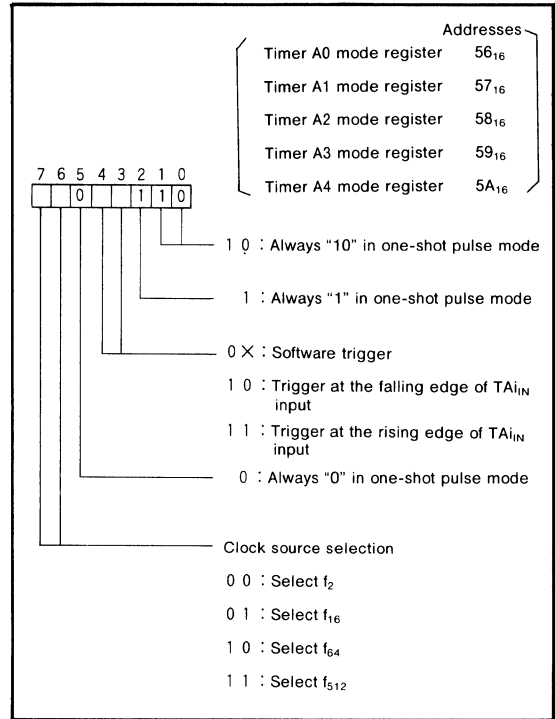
Addresses

Timer A0 mode register $56_{16}$

Timer A1 mode register $57_{16}$

Timer A2 mode register $58_{16}$

Timer A3 mode register $59_{16}$

Timer A4 mode register $5A_{16}$

7 6 5 4 3 2 1 0

0 1 1 0

1 0 : Always "10" in one-shot pulse mode

1 : Always "1" in one-shot pulse mode

0 X : Software trigger

1 0 : Trigger at the falling edge of $TAi_{IN}$ input

1 1 : Trigger at the rising edge of $TAi_{IN}$ input

0 : Always "0" in one-shot pulse mode

Clock source selection

0 0 : Select $f_2$

0 1 : Select $f_{16}$

1 0 : Select $f_{64}$

1 1 : Select $f_{512}$